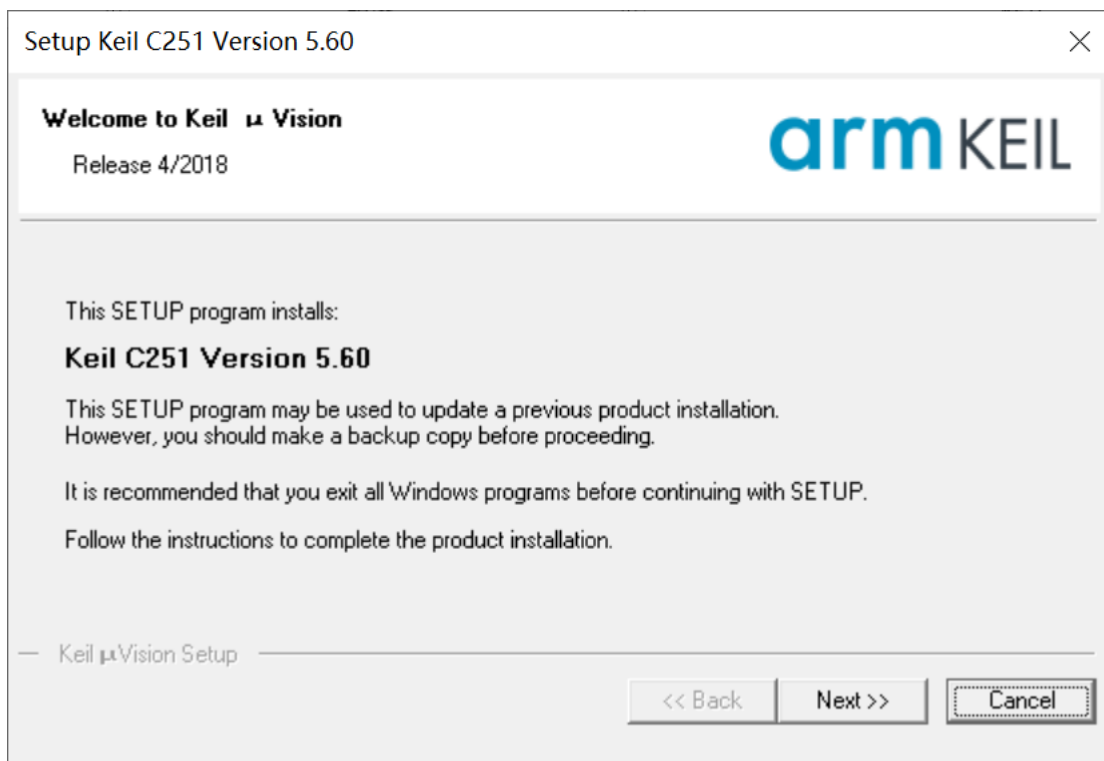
Setup Keil C251 Version 5.60

Welcome to Keil µ Vision

Release 4/2018

arm KEIL

This SETUP program installs:

Keil C251 Version 5.60

This SETUP program may be used to update a previous product installation. However, you should make a backup copy before proceeding.

It is recommended that you exit all Windows programs before continuing with SETUP.

Follow the instructions to complete the product installation.

Keil µVision Setup

<< Back

Next >>

Cancel